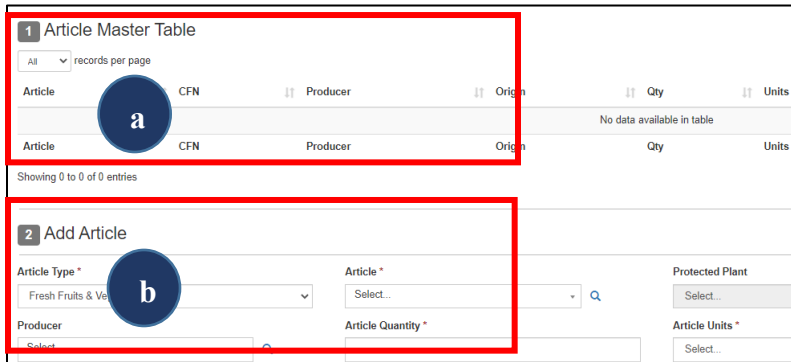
1 Article Master Table

All records per page

| Article | CFN | Producer | Origin | Qty | Units |
|---|---|---|---|---|---|
| | | | | No data available in table | |
| Article | CFN | Producer | Origin | Qty | Units |

a

Showing 0 to 0 of 0 entries

2 Add Article

b

Article Type *
Fresh Fruits & Ve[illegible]

Article *
Select...

Protected Plant
Select...

Producer
Select...

Article Quantity *

Article Units *
Select...